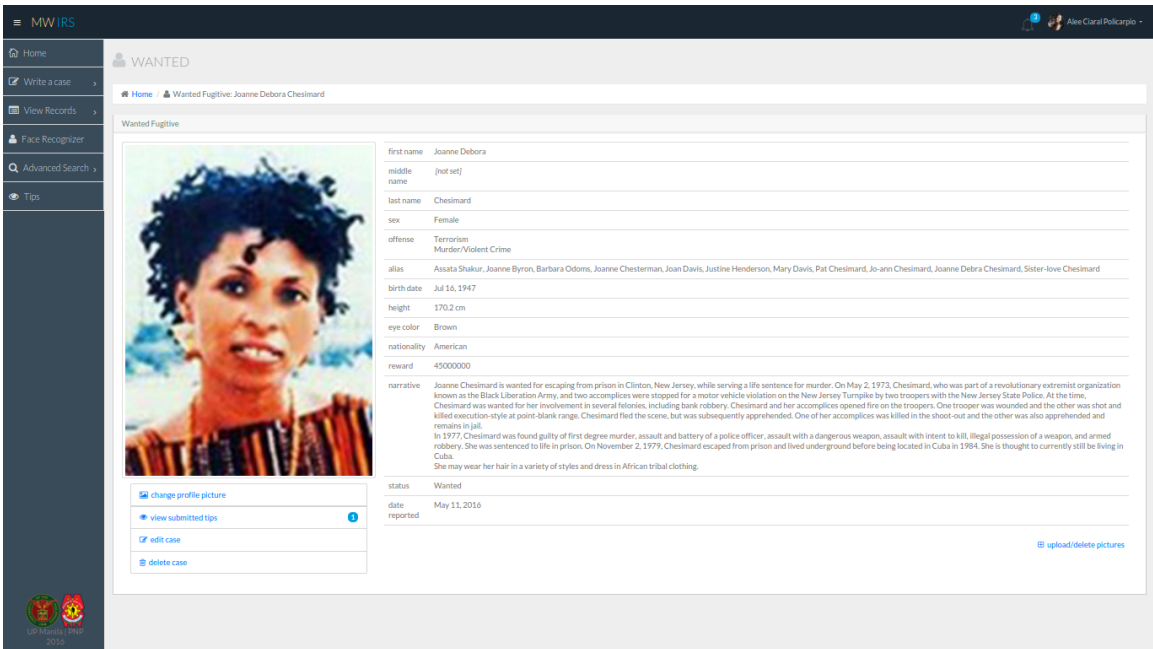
≡ MWIRS

2 Alee Ciaral Policarpio

Home
Write a case
View Records
Face Recognizer
Advanced Search
Tips

UP Manila | PNP 2016

WANTED

Home / Wanted Fugitive: Joanne Debora Chesimard

Wanted Fugitive

| | |
|---|---|
| first name | Joanne Debora |
| middle name | [not set] |
| last name | Chesimard |
| sex | Female |
| offense | Terrorism Murder/Violent Crime |
| alias | Assata Shakur, Joanne Byron, Barbara Odoms, Joanne Chesterman, Joan Davis, Justine Henderson, Mary Davis, Pat Chesimard, Jo-ann Chesimard, Joanne Debra Chesimard, Sister-love Chesimard |
| birth date | Jul 16, 1947 |
| height | 170.2 cm |
| eye color | Brown |
| nationality | American |
| reward | 45000000 |
| narrative | Joanne Chesimard is wanted for escaping from prison in Clinton, New Jersey, while serving a life sentence for murder. On May 2, 1973, Chesimard, who was part of a revolutionary extremist organization known as the Black Liberation Army, and two accomplices were stopped for a motor vehicle violation on the New Jersey Turnpike by two troopers with the New Jersey State Police. At the time, Chesimard was wanted for her involvement in several felonies, including bank robbery. Chesimard and her accomplices opened fire on the troopers. One trooper was wounded and the other was shot and killed execution-style at point-blank range. Chesimard fled the scene, but was subsequently apprehended. One of her accomplices was killed in the shoot-out and the other was also apprehended and remains in jail. In 1977, Chesimard was found guilty of first degree murder, assault and battery of a police officer, assault with a dangerous weapon, assault with intent to kill, illegal possession of a weapon, and armed robbery. She was sentenced to life in prison. On November 2, 1979, Chesimard escaped from prison and lived underground before being located in Cuba in 1984. She is thought to currently still be living in Cuba. She may wear her hair in a variety of styles and dress in African tribal clothing. |
| status | Wanted |
| date reported | May 11, 2016 |

change profile picture
view submitted tips 1
edit case
delete case

upload/delete pictures